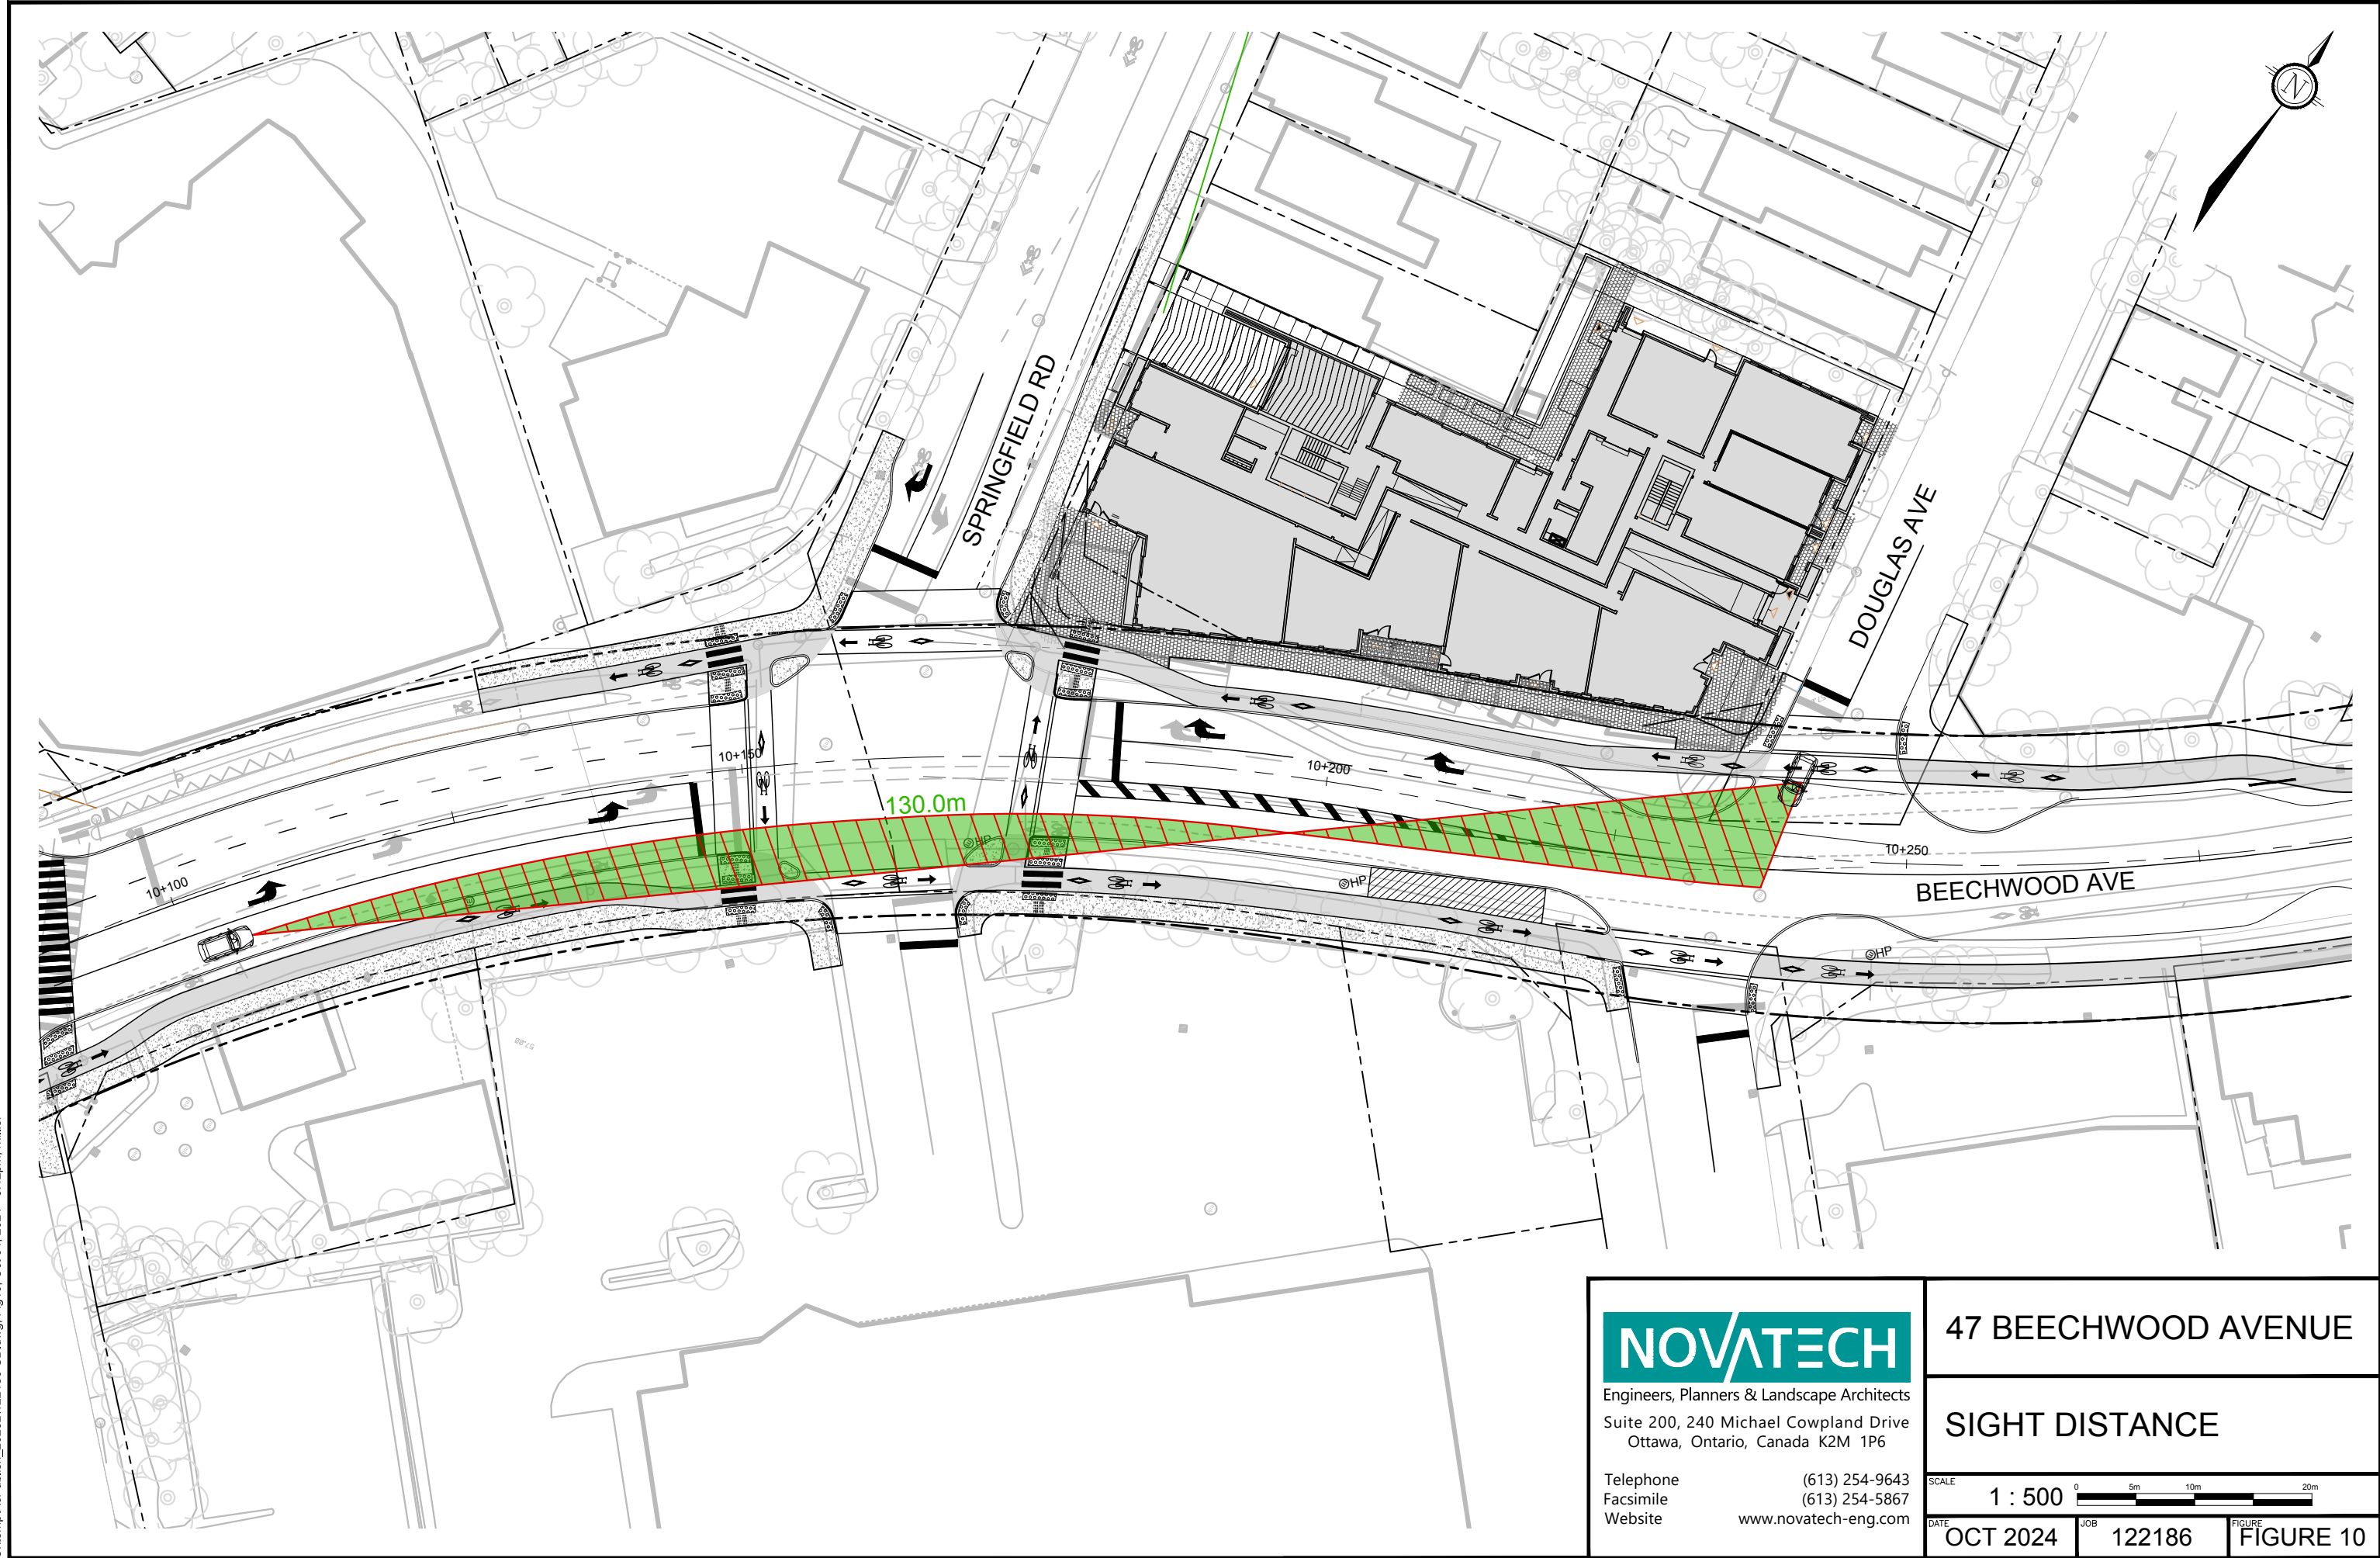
N

SPRINGFIELD RD

DOUGLAS AVE

10+150

10+200

130.0m

10+100

HP

HP

HP

10+250

BEECHWOOD AVE

HP

NOVATECH
Engineers, Planners & Landscape Architects
Suite 200, 240 Michael Cowpland Drive
Ottawa, Ontario, Canada K2M 1P6

Telephone (613) 254-9643
Facsimile (613) 254-5867
Website www.novatech-eng.com

47 BEECHWOOD AVENUE

SIGHT DISTANCE

SCALE
1 : 500
0 5m 10m 20m

DATE
OCT 2024

JOB
122186

FIGURE
FIGURE 10